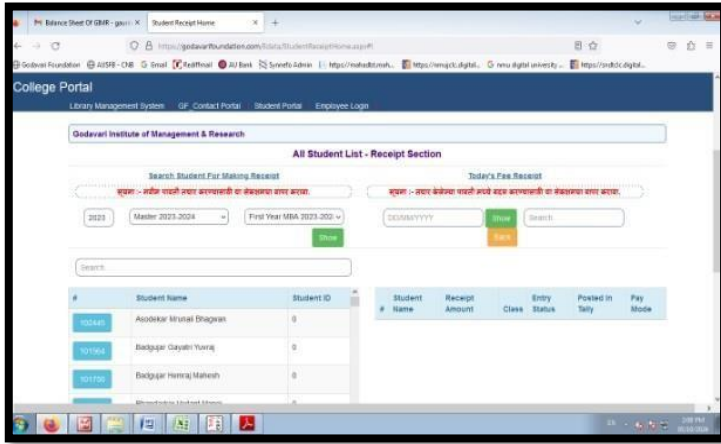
Balance Sheet Of GIMR - gauri × Student Receipt Home × +

https://godavarifoundation.com/Edata/StudentReceiptHome.aspx#

Godavari Foundation AISHE - CNB Gmail Rediffmail AU Bank Synnefo Admin https://mahadbt.mah... https://nmujclc.digital... nmu digital university ... https://indlclc.digital...

College Portal

Library Management System GF Contact Portal Student Portal Employee Login

Godavari Institute of Management & Research

All Student List - Receipt Section

Search Student For Making Receipt

सूचना - नवीन पावती तयार करण्यासाठी या सेक्शनचा वापर करावा.

Today's Fee Receipt

सूचना :- तयार केलेल्या पावती मध्ये बदल करण्यासाठी या सेक्शनचा वापर करावा.

2023 Master 2023-2024 First Year MBA 2023-202

Show

DD/MM/YYYY Show Search

Bank

Search

| # | Student Name | Student ID |
|---|---|---|
| 102445 | Asodekar Mrunali Bhagwan | 0 |
| 101564 | Badgujar Gayatri Yuvraj | 0 |
| 101750 | Badgujar Hemraj Mahesh | 0 |
| | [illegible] | |

| # | Student Name | Receipt Amount | Class | Entry Status | Posted In Tally | Pay Mode |
|---|---|---|---|---|---|---|